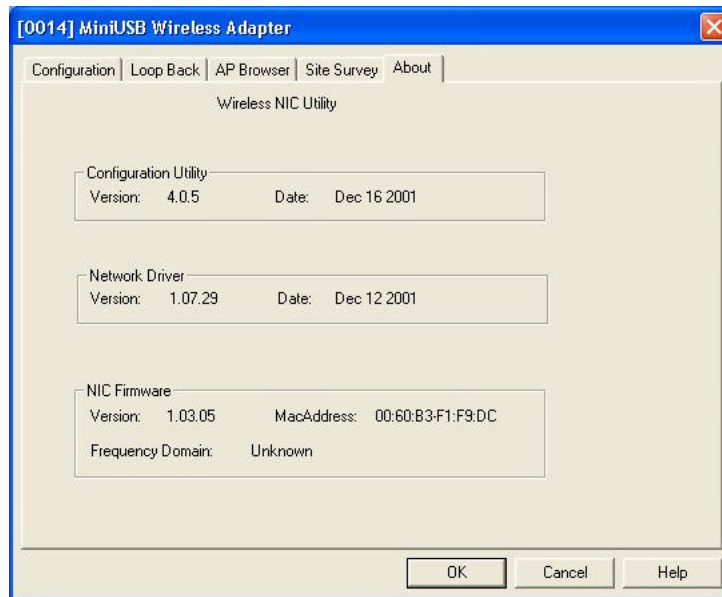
[0014] MiniUSB Wireless Adapter

Configuration | Loop Back | AP Browser | Site Survey | About

Wireless NIC Utility

Configuration Utility
Version: 4.0.5 Date: Dec 16 2001

Network Driver
Version: 1.07.29 Date: Dec 12 2001

NIC Firmware
Version: 1.03.05 MacAddress: 00:60:B3-F1:F9:DC
Frequency Domain: Unknown

OK Cancel Help